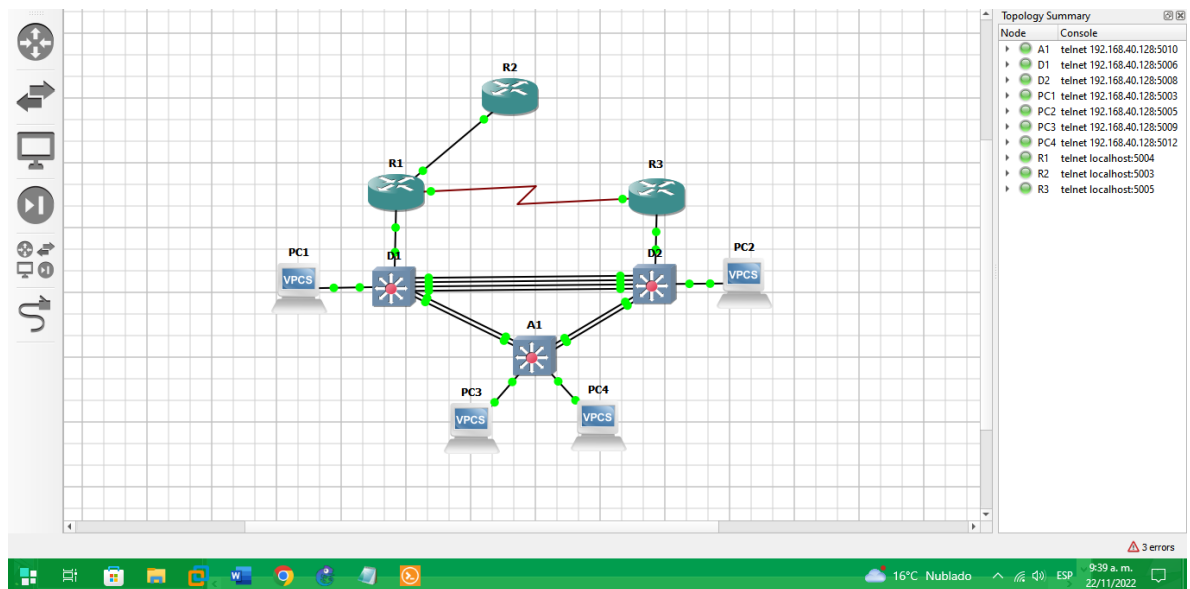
R2
R1
R3
PC1
D1
D2
PC2
VPCS
VPCS
A1
PC3
PC4
VPCS
VPCS

Topology Summary

| Node | Console |
|---|---|
| A1 | telnet 192.168.40.128:5010 |
| D1 | telnet 192.168.40.128:5006 |
| D2 | telnet 192.168.40.128:5008 |
| PC1 | telnet 192.168.40.128:5003 |
| PC2 | telnet 192.168.40.128:5005 |
| PC3 | telnet 192.168.40.128:5009 |
| PC4 | telnet 192.168.40.128:5012 |
| R1 | telnet localhost:5004 |
| R2 | telnet localhost:5003 |
| R3 | telnet localhost:5005 |

3 errors

16°C Nublado
ESP
9:39 a. m.
22/11/2022